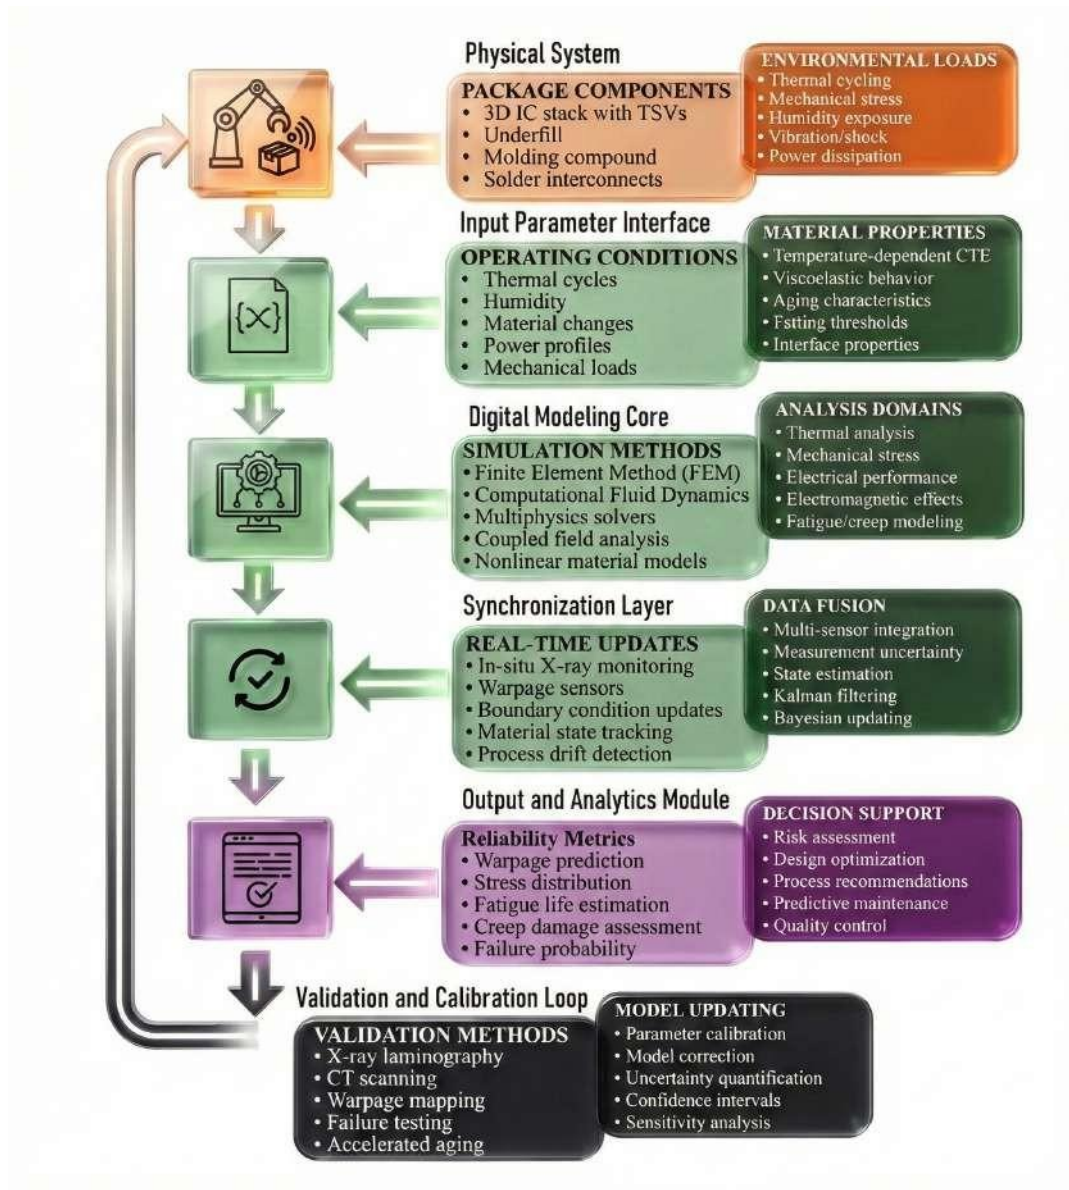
Physical System

PACKAGE COMPONENTS
• 3D IC stack with TSVs
• Underfill
• Molding compound
• Solder interconnects

ENVIRONMENTAL LOADS
• Thermal cycling
• Mechanical stress
• Humidity exposure
• Vibration/shock
• Power dissipation

Input Parameter Interface

OPERATING CONDITIONS
• Thermal cycles
• Humidity
• Material changes
• Power profiles
• Mechanical loads

MATERIAL PROPERTIES
• Temperature-dependent CTE
• Viscoelastic behavior
• Aging characteristics
• Fstting thresholds
• Interface properties

Digital Modeling Core

SIMULATION METHODS
• Finite Element Method (FEM)
• Computational Fluid Dynamics
• Multiphysics solvers
• Coupled field analysis
• Nonlinear material models

ANALYSIS DOMAINS
• Thermal analysis
• Mechanical stress
• Electrical performance
• Electromagnetic effects
• Fatigue/creep modeling

Synchronization Layer

REAL-TIME UPDATES
• In-situ X-ray monitoring
• Warpage sensors
• Boundary condition updates
• Material state tracking
• Process drift detection

DATA FUSION
• Multi-sensor integration
• Measurement uncertainty
• State estimation
• Kalman filtering
• Bayesian updating

Output and Analytics Module

Reliability Metrics
• Warpage prediction
• Stress distribution
• Fatigue life estimation
• Creep damage assessment
• Failure probability

DECISION SUPPORT
• Risk assessment
• Design optimization
• Process recommendations
• Predictive maintenance
• Quality control

Validation and Calibration Loop

VALIDATION METHODS
• X-ray laminography
• CT scanning
• Warpage mapping
• Failure testing
• Accelerated aging

MODEL UPDATING
• Parameter calibration
• Model correction
• Uncertainty quantification
• Confidence intervals
• Sensitivity analysis